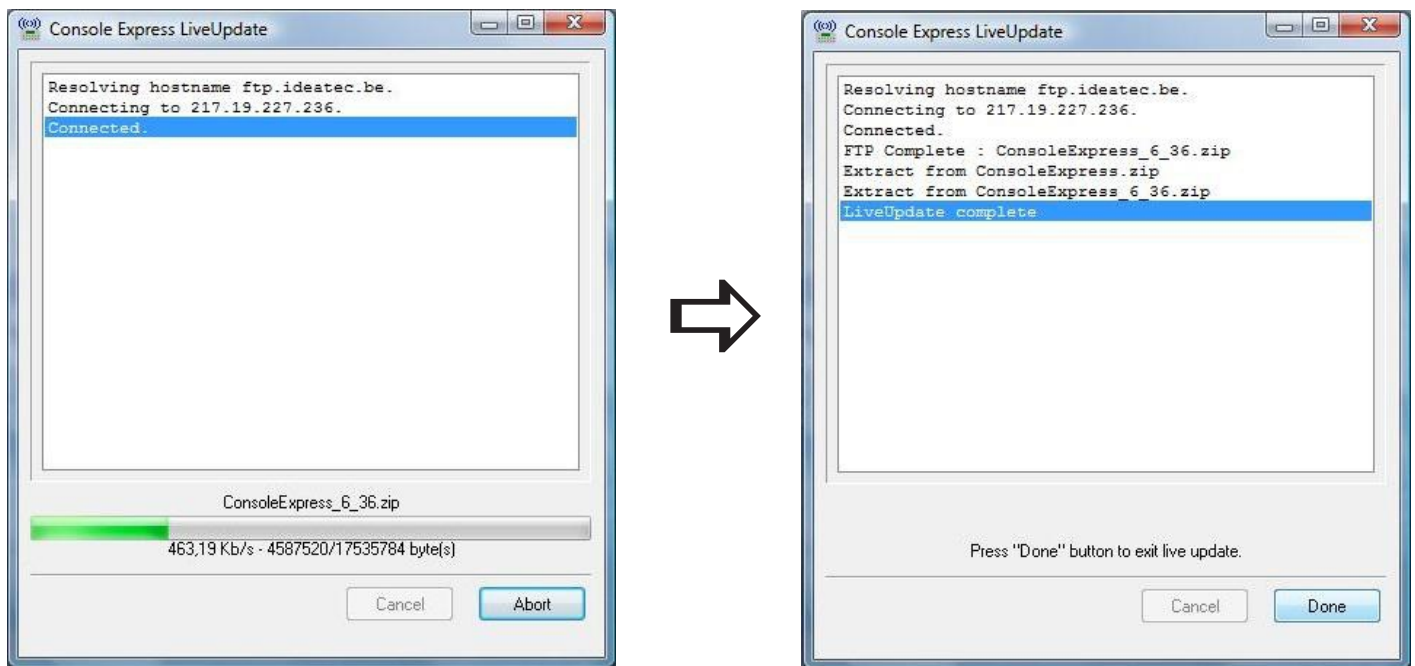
Console Express LiveUpdate

Resolving hostname ftp.ideatec.be.
Connecting to 217.19.227.236.
Connected.

ConsoleExpress_6_36.zip

463,19 Kb/s - 4587520/17535784 byte(s)

Cancel

Abort

Console Express LiveUpdate

Resolving hostname ftp.ideatec.be.
Connecting to 217.19.227.236.
Connected.
FTP Complete : ConsoleExpress_6_36.zip
Extract from ConsoleExpress.zip
Extract from ConsoleExpress_6_36.zip
LiveUpdate complete

Press "Done" button to exit live update.

Cancel

Done